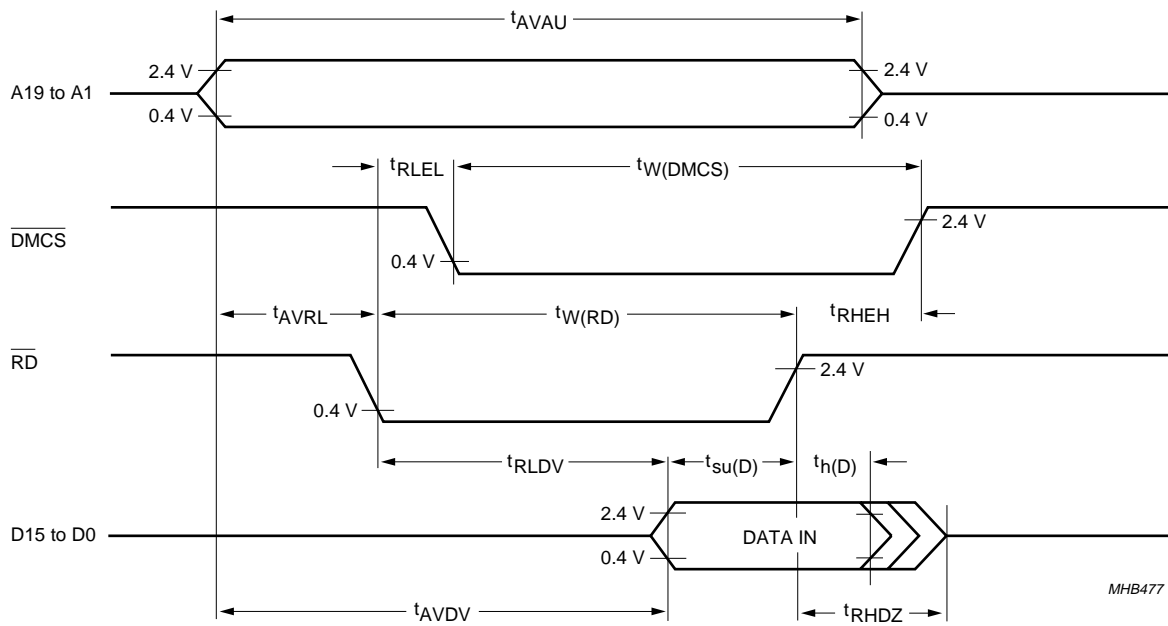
$t_{AVAU}$

A19 to A1

2.4 V

0.4 V

2.4 V

0.4 V

$t_{RLEL}$

$t_{W(DMCS)}$

$\overline{DMCS}$

0.4 V

2.4 V

$t_{AVRL}$

$t_{W(RD)}$

$t_{RHEH}$

$\overline{RD}$

0.4 V

2.4 V

$t_{RLDV}$

$t_{su(D)}$

$t_{h(D)}$

D15 to D0

2.4 V

0.4 V

DATA IN

MHB477

$t_{AVDV}$

$t_{RHDZ}$